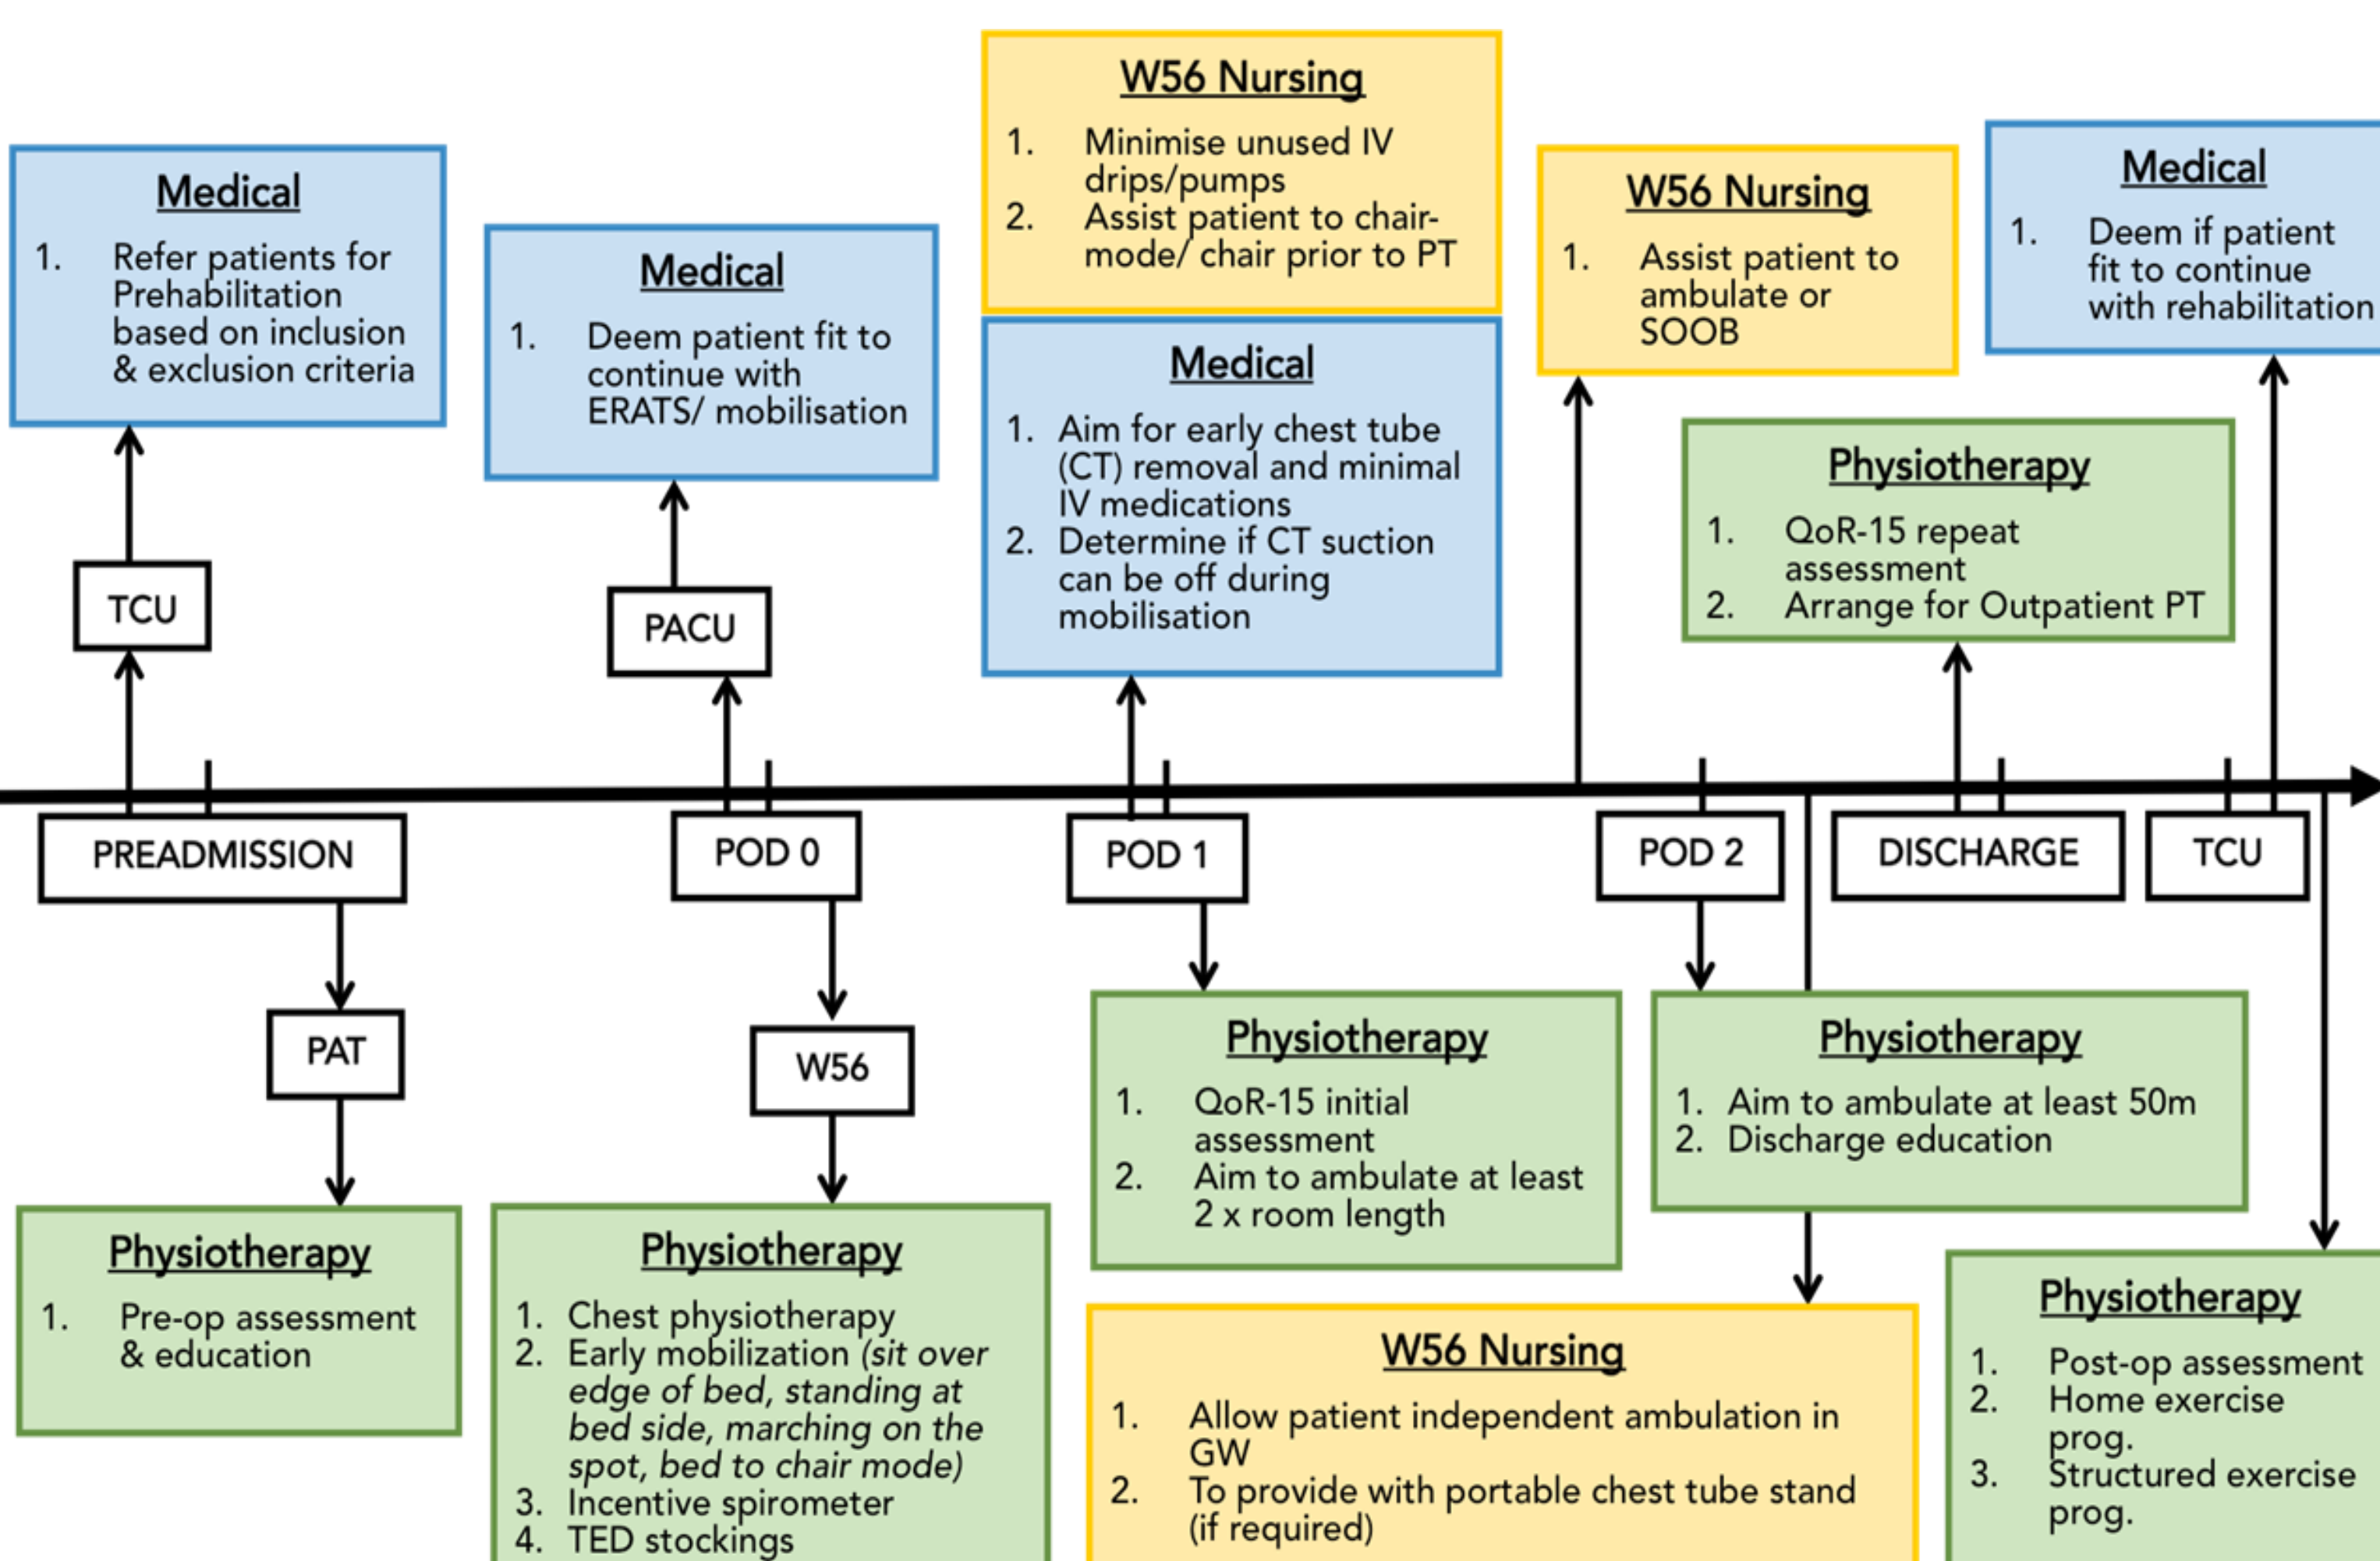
Medical
1. Refer patients for Prehabilitation based on inclusion & exclusion criteria

TCU

Medical
1. Deem patient fit to continue with ERATS/ mobilisation

PACU

W56 Nursing
1. Minimise unused IV drips/pumps
2. Assist patient to chair-mode/ chair prior to PT

Medical
1. Aim for early chest tube (CT) removal and minimal IV medications
2. Determine if CT suction can be off during mobilisation

W56 Nursing
1. Assist patient to ambulate or SOOB

Medical
1. Deem if patient fit to continue with rehabilitation

Physiotherapy
1. QoR-15 repeat assessment
2. Arrange for Outpatient PT

PREADMISSION

POD 0

POD 1

POD 2

DISCHARGE

TCU

PAT

W56

Physiotherapy
1. QoR-15 initial assessment
2. Aim to ambulate at least 2 x room length

Physiotherapy
1. Aim to ambulate at least 50m
2. Discharge education

Physiotherapy
1. Pre-op assessment & education

Physiotherapy
1. Chest physiotherapy
2. Early mobilization (sit over edge of bed, standing at bed side, marching on the spot, bed to chair mode)
3. Incentive spirometer
4. TED stockings

W56 Nursing
1. Allow patient independent ambulation in GW
2. To provide with portable chest tube stand (if required)

Physiotherapy
1. Post-op assessment
2. Home exercise prog.
3. Structured exercise prog.